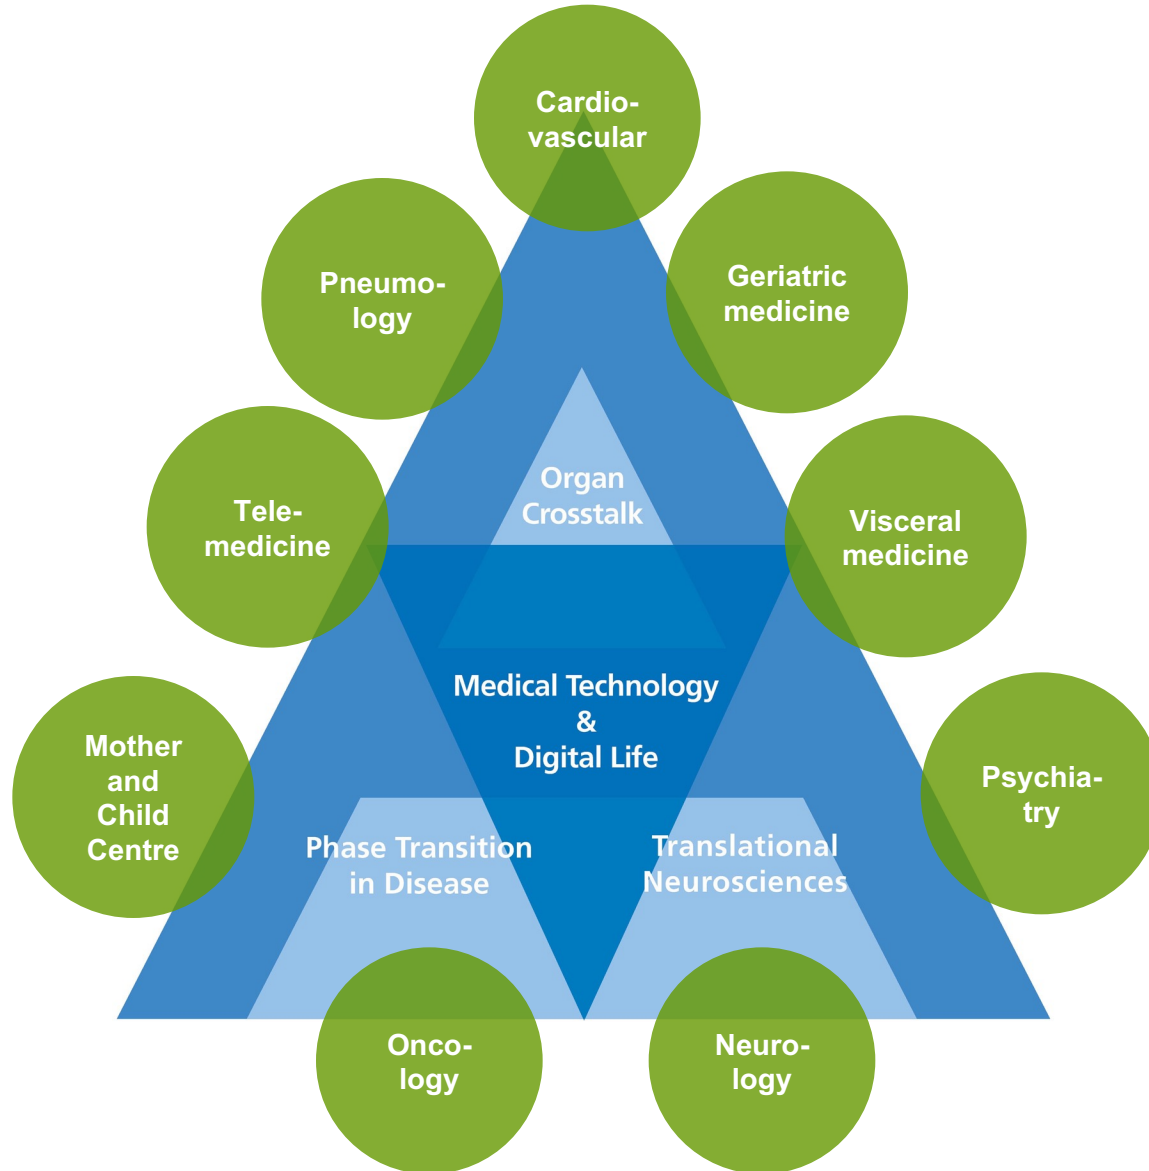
Cardiovascular

Pneumology

Geriatric medicine

Organ Crosstalk

Telemedicine

Visceral medicine

Medical Technology & Digital Life

Mother and Child Centre

Psychiatry

Phase Transition in Disease

Translational Neurosciences

Oncology

Neurology